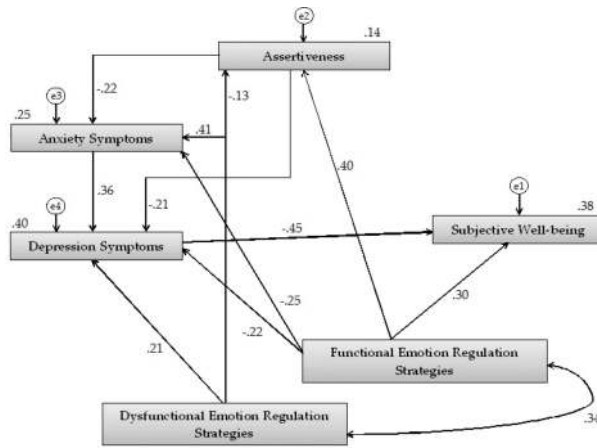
e2
.14
Assertiveness
e3
.25
-.22
-.13
Anxiety Symptoms
.41
.40
.36
-.21
e1
e4
.38
.40
Depression Symptoms
-.45
Subjective Well-being
-.25
.30
-.22
.21
Functional Emotion Regulation Strategies
Dysfunctional Emotion Regulation Strategies
.3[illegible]